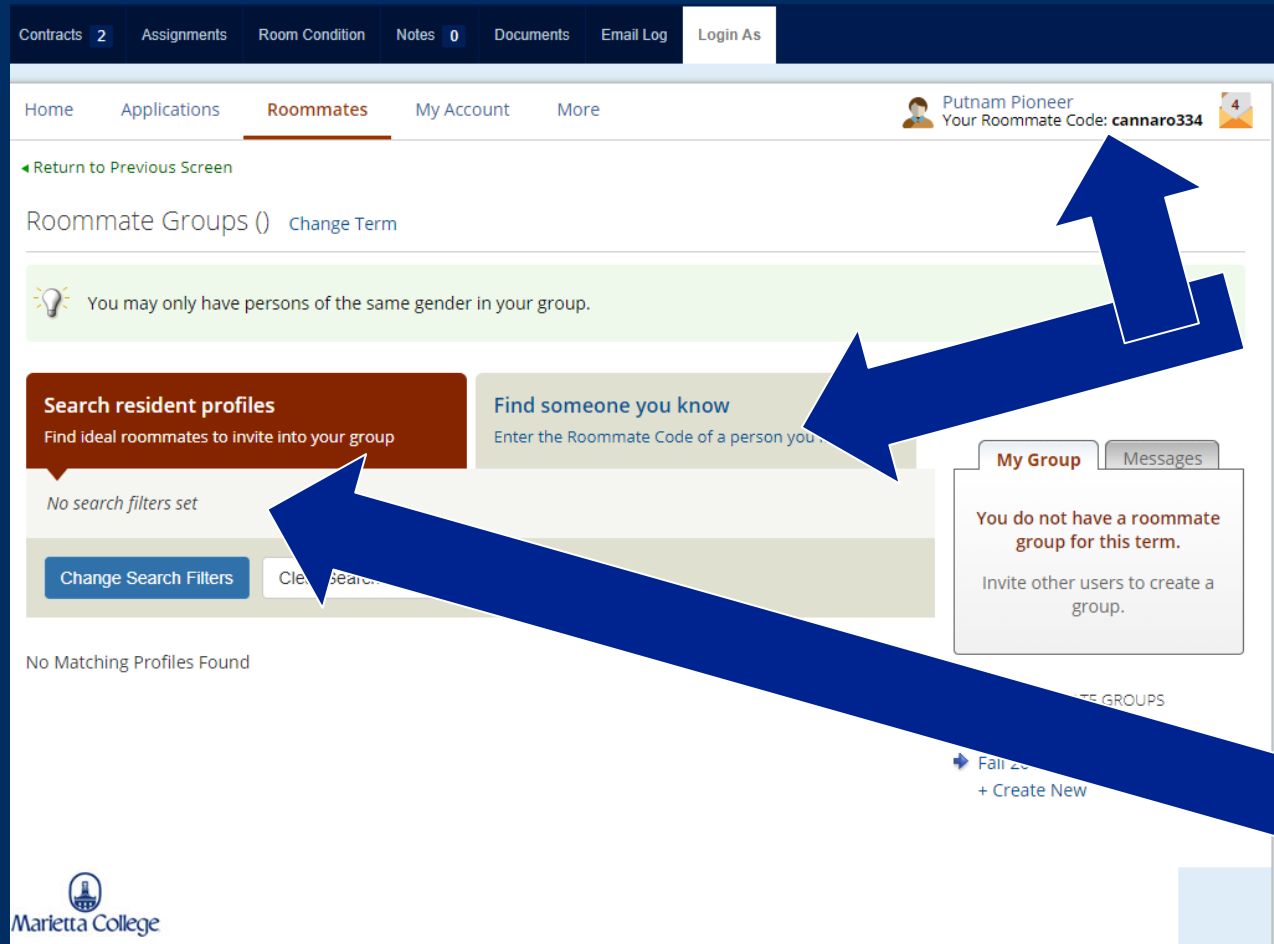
Contracts 2 Assignments Room Condition Notes 0 Documents Email Log Login As

Home Applications Roommates My Account More

Putnam Pioneer
Your Roommate Code: **cannaro334**

4

◂ Return to Previous Screen

Roommate Groups () Change Term

You may only have persons of the same gender in your group.

**Search resident profiles**
Find ideal roommates to invite into your group

**Find someone you know**
Enter the Roommate Code of a person you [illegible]

*No search filters set*

Change Search Filters Cle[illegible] Searc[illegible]

No Matching Profiles Found

My Group Messages

You do not have a roommate group for this term.

Invite other users to create a group.

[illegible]TE GROUPS

Fall 20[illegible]
+ Create New

Marietta College